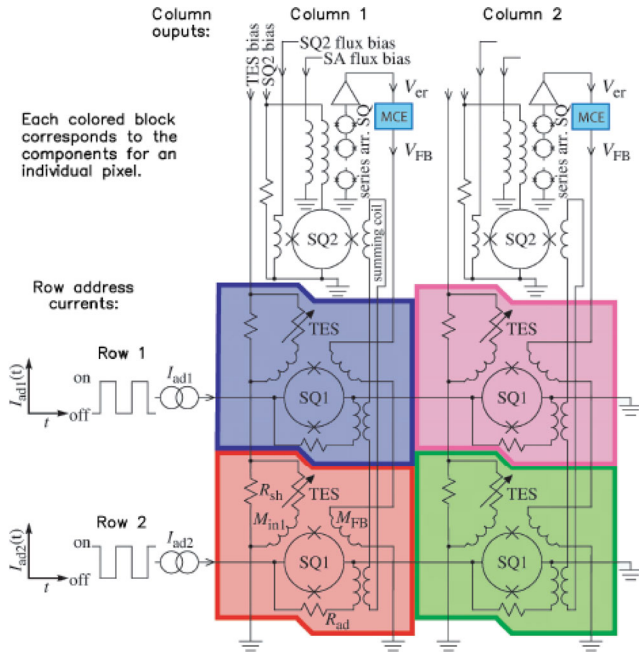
Column ouputs:

Column 1

Column 2

TES bias
SQ2 bias
SQ2 flux bias
SA flux bias

$V_{er}$
MCE
$V_{FB}$

$V_{er}$
MCE
$V_{FB}$

Each colored block corresponds to the components for an individual pixel.

series arr. SQ
summing coil
SQ2

series arr. SQ
SQ2

Row address currents:

Row 1
$I_{ad1}(t)$
on
off
$t$
$I_{ad1}$
TES
SQ1
TES
SQ1

Row 2
$I_{ad2}(t)$
on
off
$t$
$I_{ad2}$
$R_{sh}$
TES
$M_{in1}$
$M_{FB}$
SQ1
$R_{ad}$
TES
SQ1